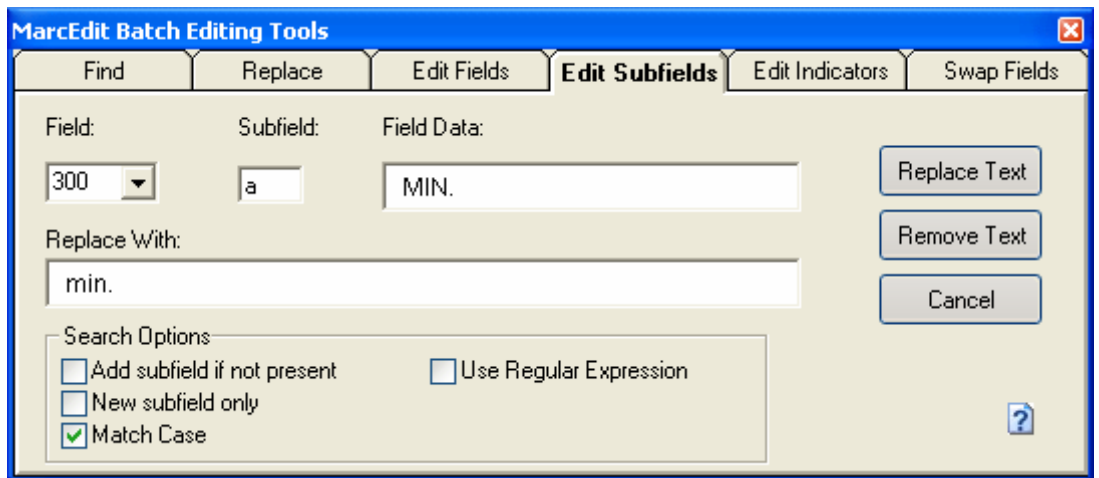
MarcEdit Batch Editing Tools

Find | Replace | Edit Fields | Edit Subfields | Edit Indicators | Swap Fields

Field:
300

Subfield:
a

Field Data:
MIN.

Replace Text

Remove Text

Cancel

Replace With:
min.

Search Options
Add subfield if not present
New subfield only
Match Case
Use Regular Expression

?